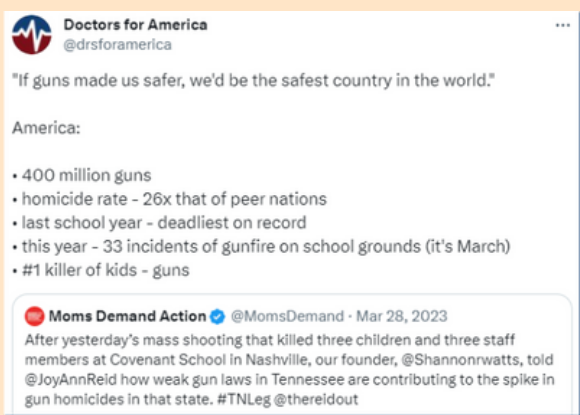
Doctors for America
@drsforamerica

"If guns made us safer, we'd be the safest country in the world."

America:

• 400 million guns
• homicide rate - 26x that of peer nations
• last school year - deadliest on record
• this year - 33 incidents of gunfire on school grounds (it's March)
• #1 killer of kids - guns

Moms Demand Action @MomsDemand · Mar 28, 2023
After yesterday's mass shooting that killed three children and three staff members at Covenant School in Nashville, our founder, @Shannonrwatts, told @JoyAnnReid how weak gun laws in Tennessee are contributing to the spike in gun homicides in that state. #TNLeg @thereidout